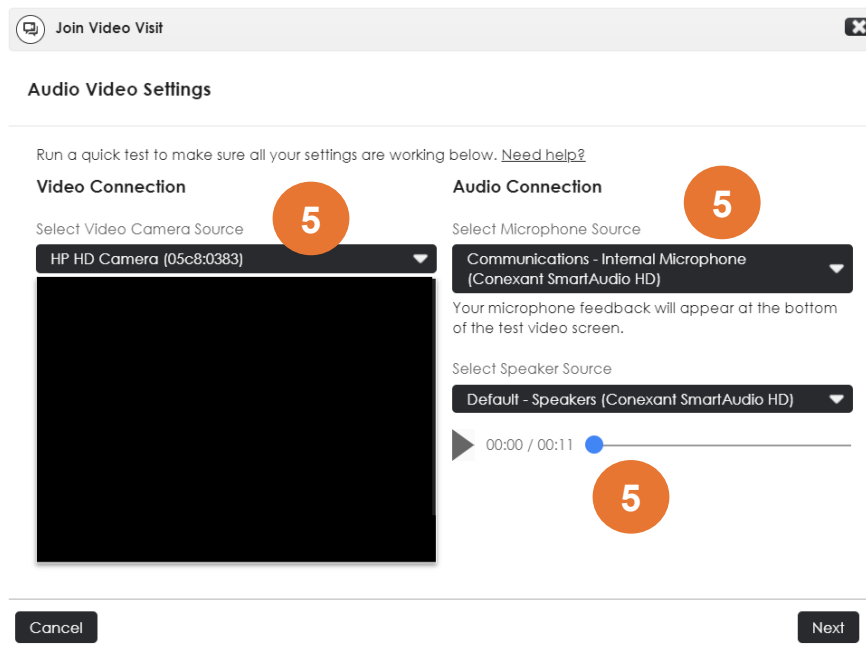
Join Video Visit

Audio Video Settings

Run a quick test to make sure all your settings are working below. Need help?

Video Connection

Select Video Camera Source

5

HP HD Camera (05c8:0383)

Audio Connection

5

Select Microphone Source

Communications - Internal Microphone (Conexant SmartAudio HD)

Your microphone feedback will appear at the bottom of the test video screen.

Select Speaker Source

Default - Speakers (Conexant SmartAudio HD)

00:00 / 00:11

5

Cancel

Next